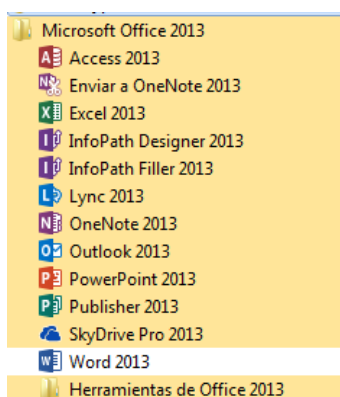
Microsoft Office 2013
Access 2013
Enviar a OneNote 2013
Excel 2013
InfoPath Designer 2013
InfoPath Filler 2013
Lync 2013
OneNote 2013
Outlook 2013
PowerPoint 2013
Publisher 2013
SkyDrive Pro 2013
Word 2013
Herramientas de Office 2013